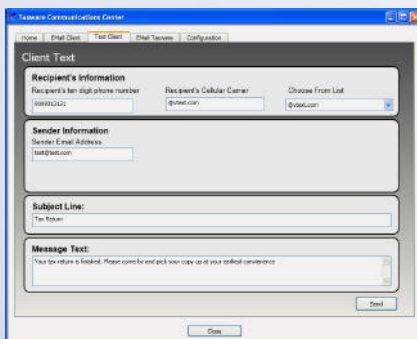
Taxware Communications Center

Home | EMail Client | Text Client | EMail Taxware | Configuration

Client Text

Recipient's Information
Recipient's ten digit phone number
9999912121
Recipient's Cellular Carrier
@vtext.com
Choose From List
@vtext.com

Sender Information
Sender Email Address
test@test.com

Subject Line:
Tax Return

Message Text:
Your tax return is finished. Please come by and pick your copy up at your earliest convenience.

Send

Close